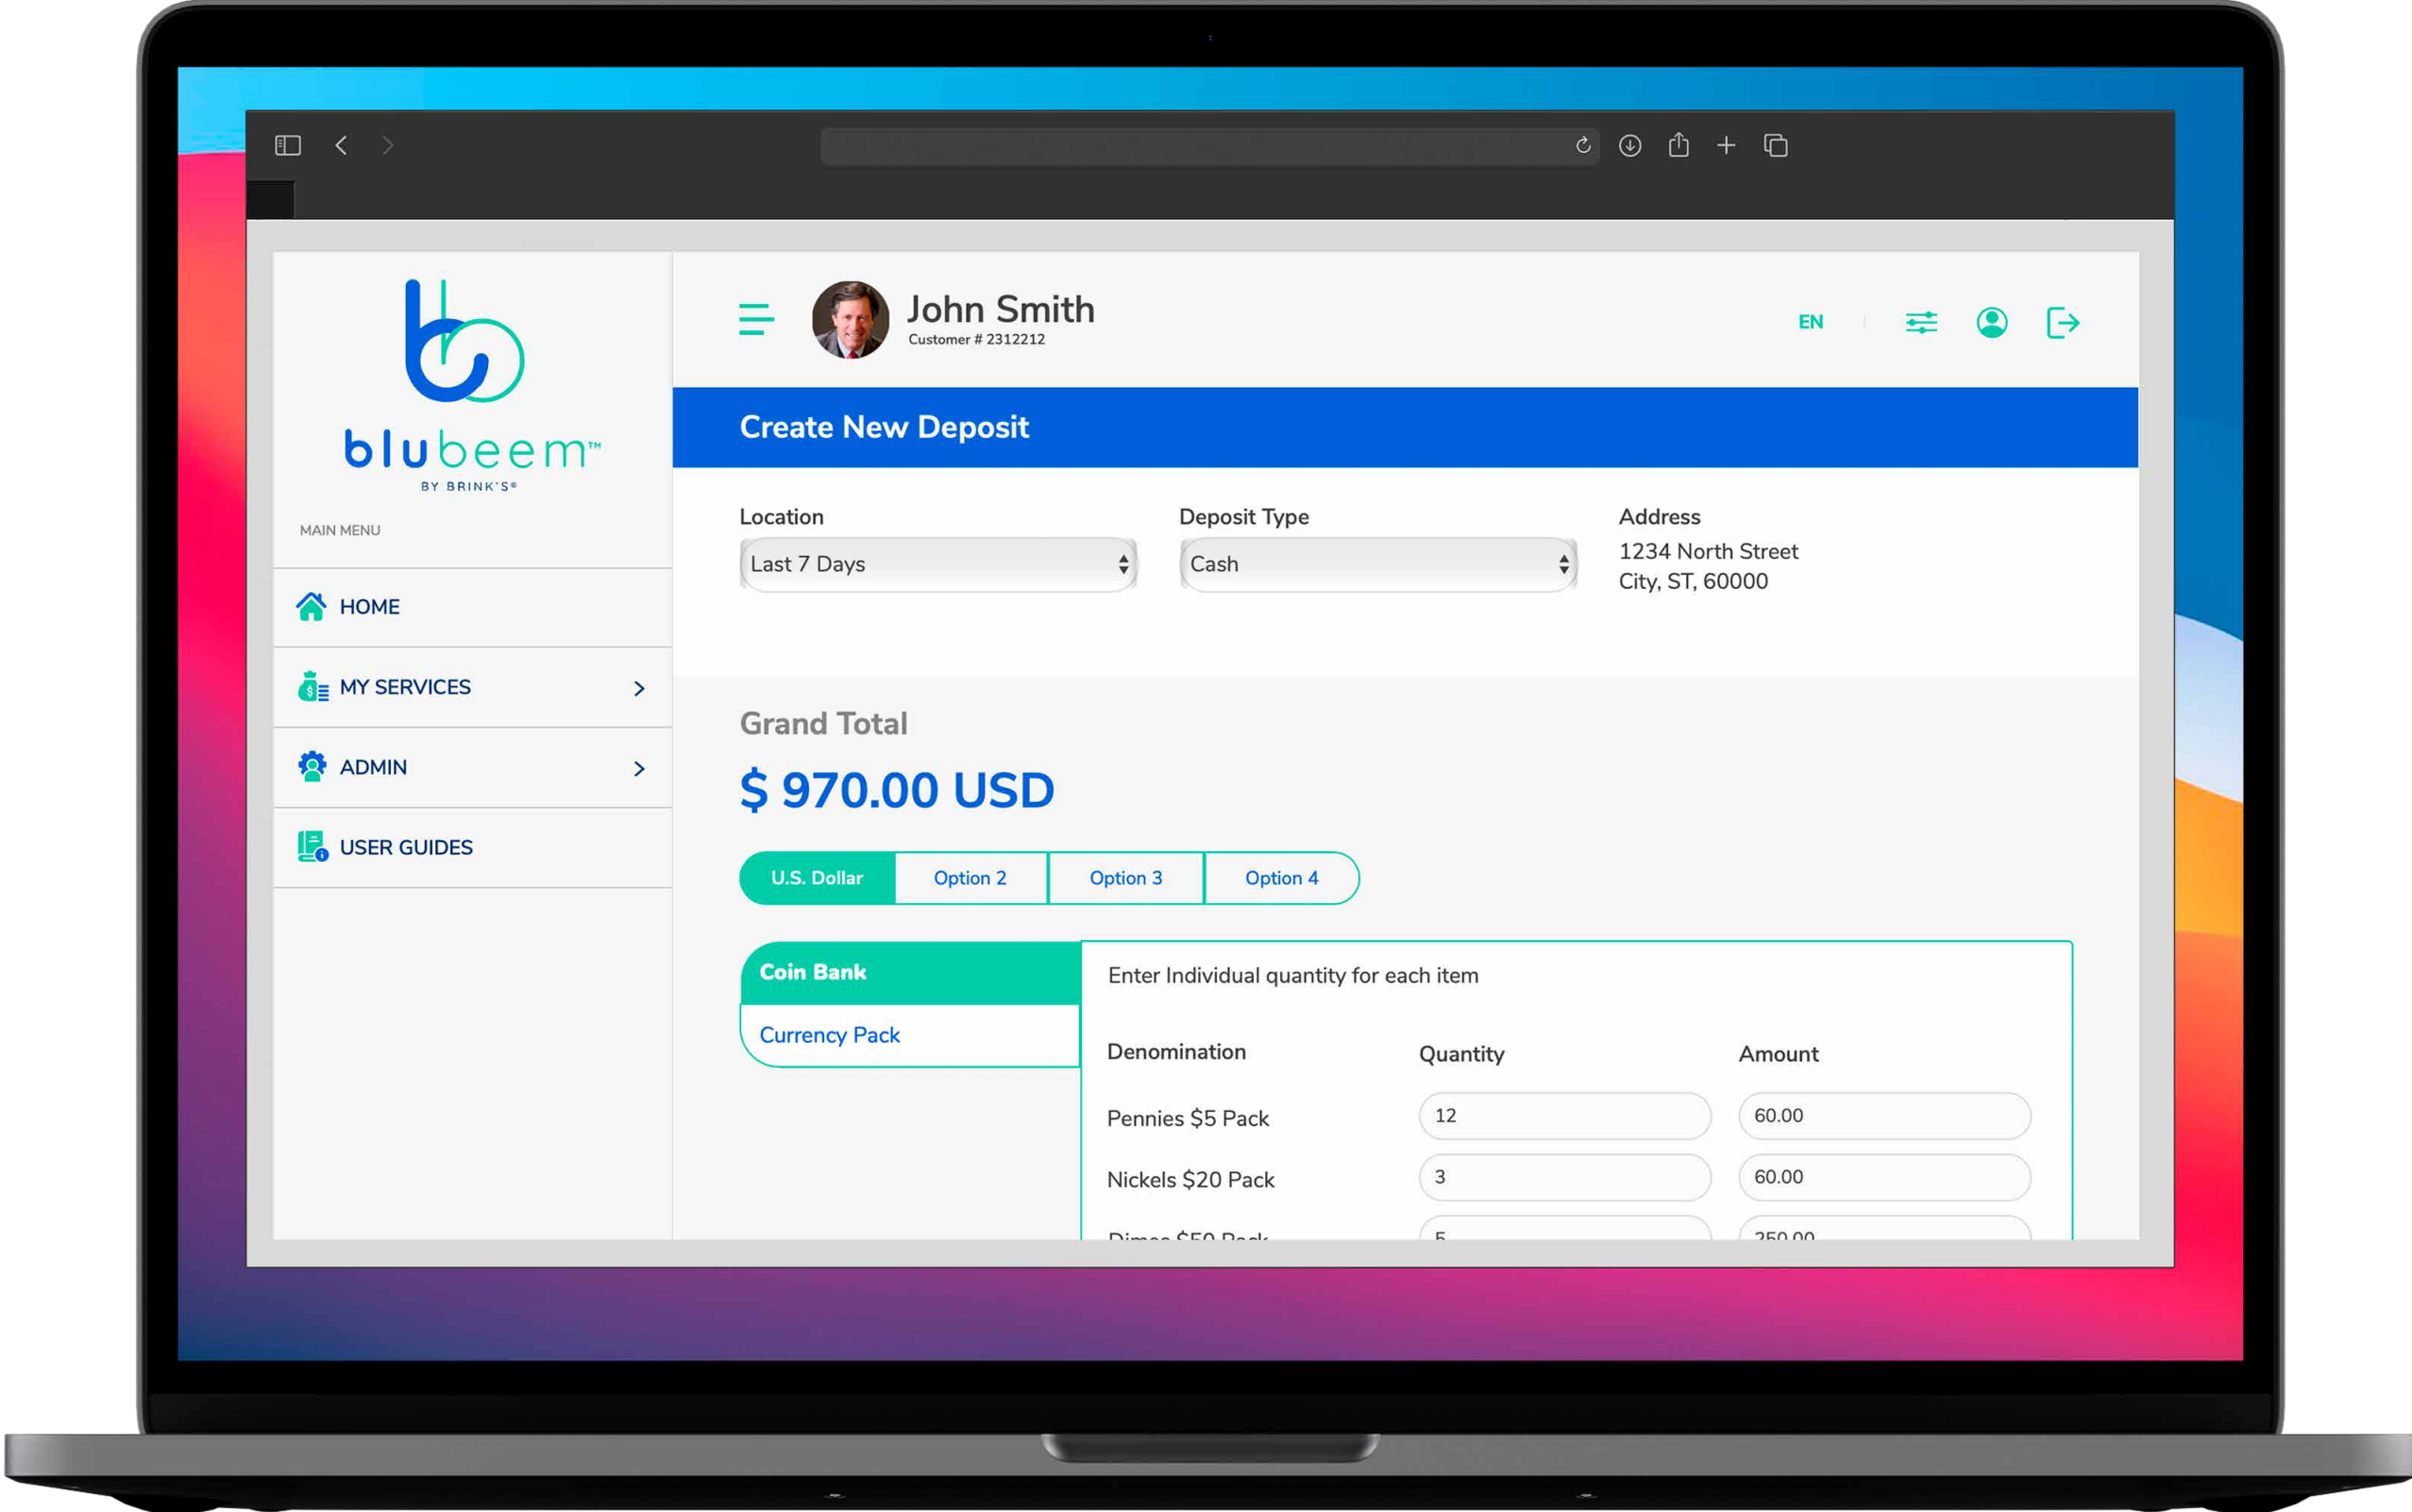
blubeem™
BY BRINK'S®

MAIN MENU

HOME

MY SERVICES

ADMIN

USER GUIDES

John Smith
Customer # 2312212

EN

Create New Deposit

Location
Last 7 Days

Deposit Type
Cash

Address
1234 North Street
City, ST, 60000

Grand Total

$ 970.00 USD

U.S. Dollar | Option 2 | Option 3 | Option 4

Coin Bank

Currency Pack

Enter Individual quantity for each item

| Denomination | Quantity | Amount |
|---|---|---|
| Pennies $5 Pack | 12 | 60.00 |
| Nickels $20 Pack | 3 | 60.00 |
| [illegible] | 5 | 250.00 |